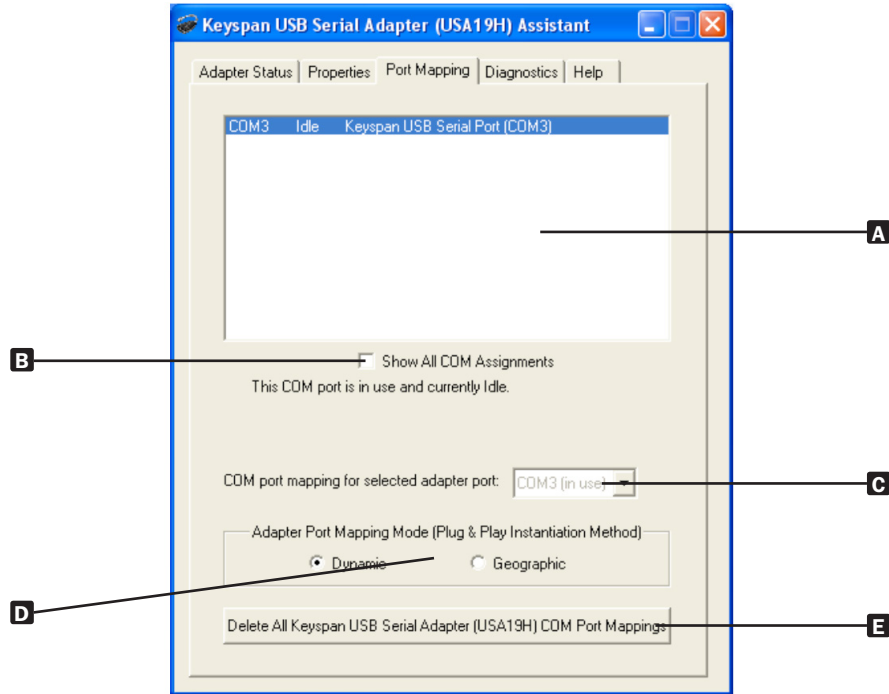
Keyspan USB Serial Adapter (USA19H) Assistant

Adapter Status | Properties | Port Mapping | Diagnostics | Help

COM3 Idle Keyspan USB Serial Port (COM3)

A

B

Show All COM Assignments

This COM port is in use and currently Idle.

COM port mapping for selected adapter port: COM3 (in use)

C

Adapter Port Mapping Mode (Plug & Play Instantiation Method)

Dynamic Geographic

D

Delete All Keyspan USB Serial Adapter (USA19H) COM Port Mappings

E